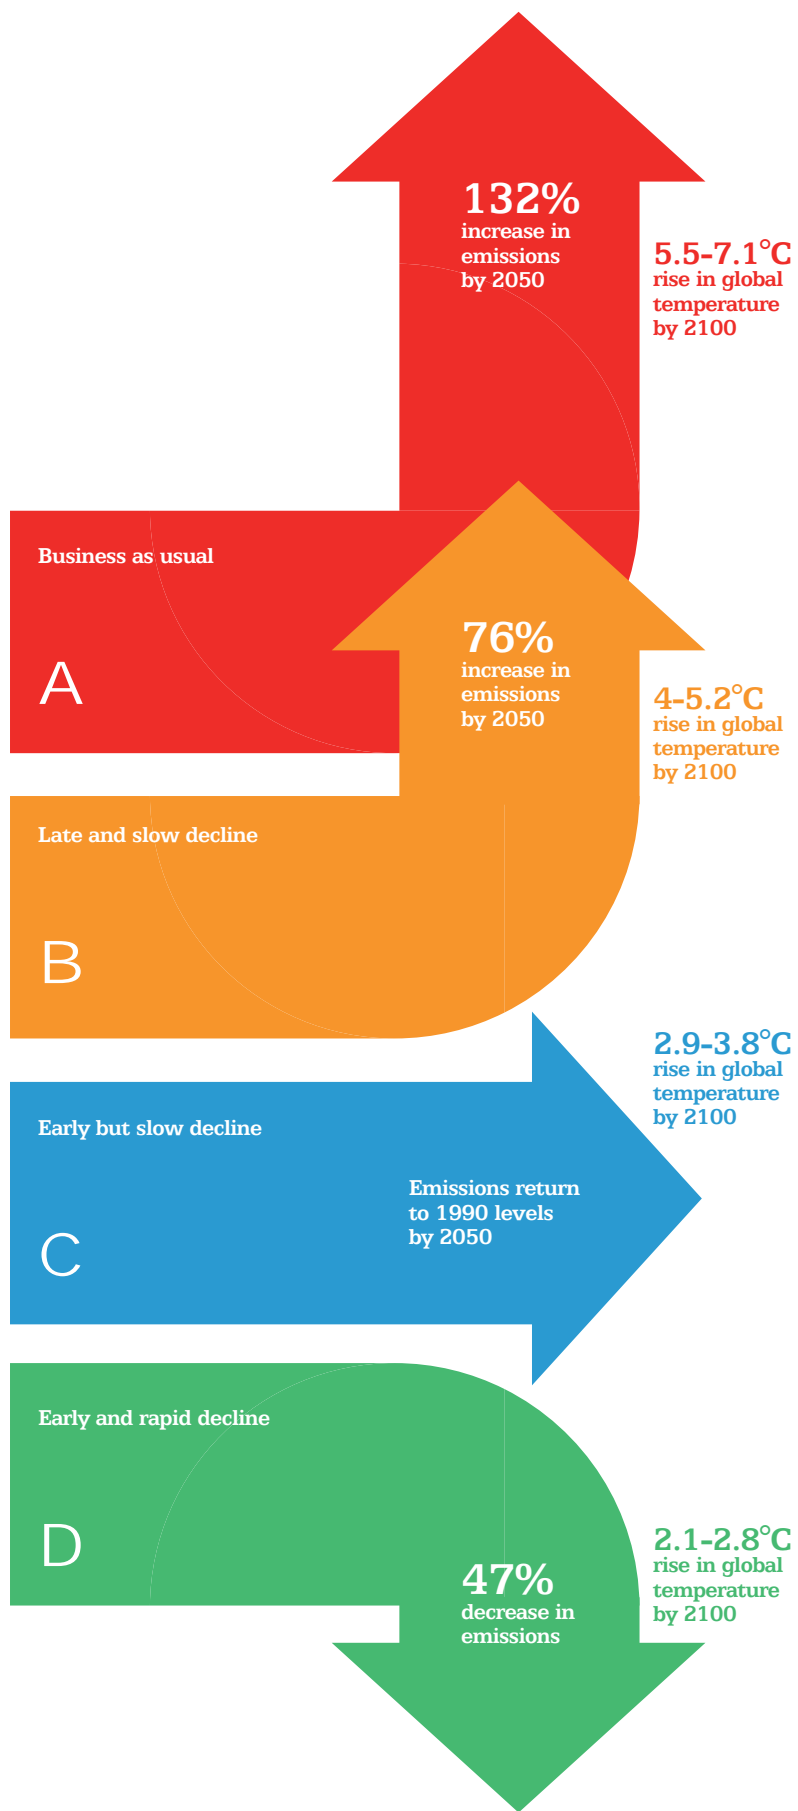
132%
increase in emissions by 2050

5.5-7.1°C
rise in global temperature by 2100

Business as usual

A

76%
increase in emissions by 2050

4-5.2°C
rise in global temperature by 2100

Late and slow decline

B

2.9-3.8°C
rise in global temperature by 2100

Early but slow decline

Emissions return to 1990 levels by 2050

C

Early and rapid decline

D

47%
decrease in emissions

2.1-2.8°C
rise in global temperature by 2100